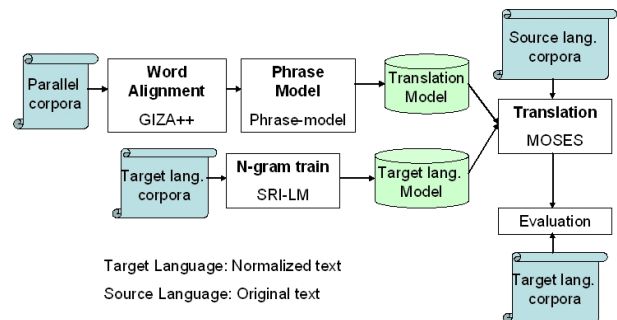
Parallel corpora

Word Alignment
GIZA++

Phrase Model
Phrase-model

Translation Model

Source lang. corpora

Translation
MOSES

Target lang. corpora

N-gram train
SRI-LM

Target lang. Model

Evaluation

Target lang. corpora

Target Language: Normalized text
Source Language: Original text